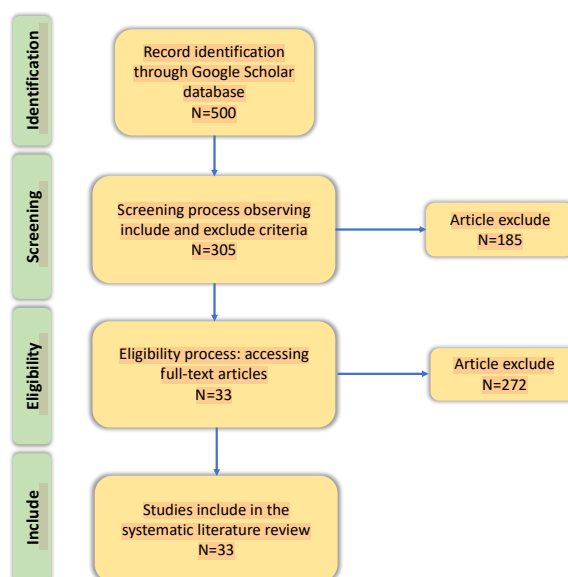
Identification

Record identification through Google Scholar database
N=500

Screening

Screening process observing include and exclude criteria
N=305

Article exclude
N=185

Eligibility

Eligibility process: accessing full-text articles
N=33

Article exclude
N=272

Include

Studies include in the systematic literature review
N=33